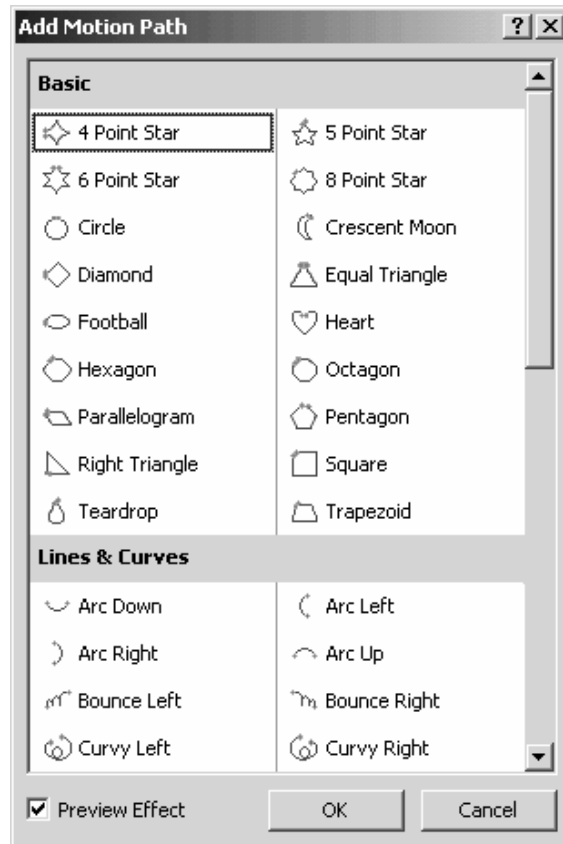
Add Motion Path

?
X

Basic

| | |
|---|---|
| 4 Point Star | 5 Point Star |
| 6 Point Star | 8 Point Star |
| Circle | Crescent Moon |
| Diamond | Equal Triangle |
| Football | Heart |
| Hexagon | Octagon |
| Parallelogram | Pentagon |
| Right Triangle | Square |
| Teardrop | Trapezoid |

Lines & Curves

| | |
|---|---|
| Arc Down | Arc Left |
| Arc Right | Arc Up |
| Bounce Left | Bounce Right |
| Curvy Left | Curvy Right |

Preview Effect

OK

Cancel